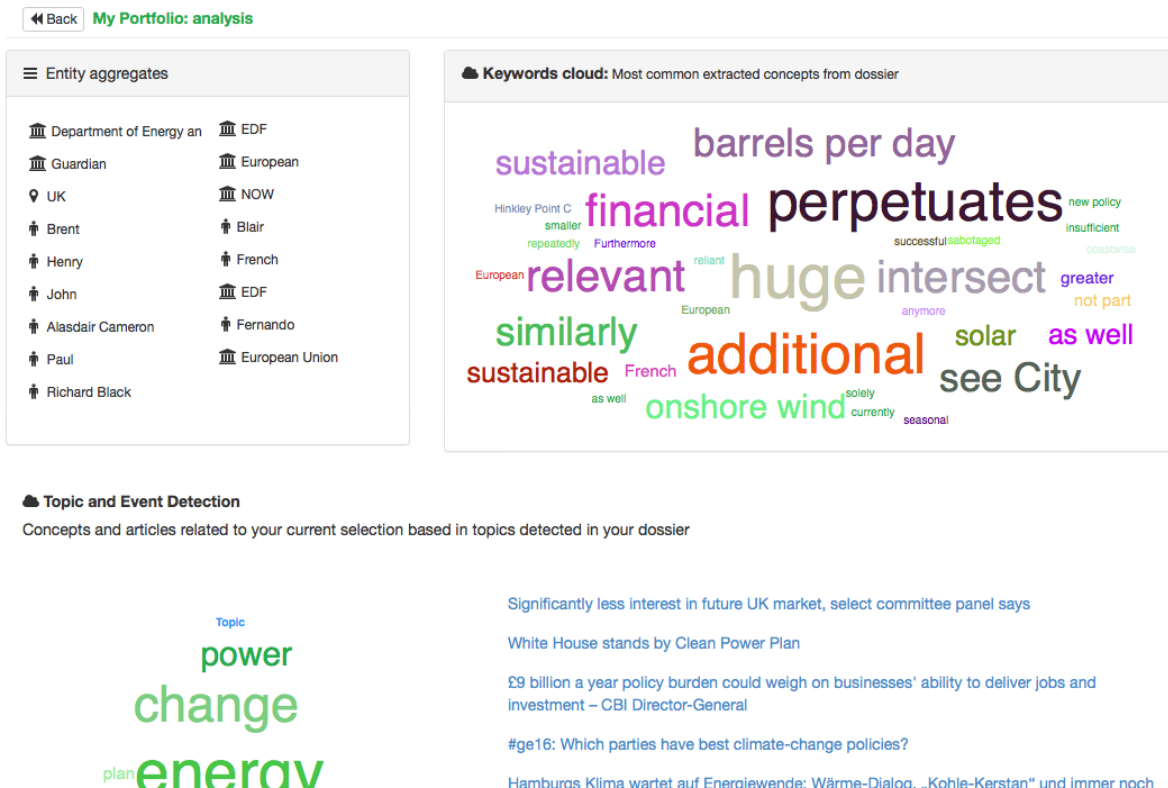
Back My Portfolio: analysis

Entity aggregates

Department of Energy an
Guardian
UK
Brent
Henry
John
Alasdair Cameron
Paul
Richard Black

EDF
European
NOW
Blair
French
EDF
Fernando
European Union

Keywords cloud: Most common extracted concepts from dossier

barrels per day
sustainable
Hinkley Point C
smaller
repeatedly
Furthermore
financial
perpetuates
new policy
insufficient
successful
sabotaged
coastwise
European
relevant
reliant
huge
intersect
greater
not part
European
anymore
similarly
solar
as well
sustainable
French
additional
see City
as well
onshore wind
solely
currently
seasonal

Topic and Event Detection
Concepts and articles related to your current selection based in topics detected in your dossier

Topic
power
change
plan
energy

Significantly less interest in future UK market, select committee panel says

White House stands by Clean Power Plan

£9 billion a year policy burden could weigh on businesses' ability to deliver jobs and investment – CBI Director-General

#ge16: Which parties have best climate-change policies?

Hamburgs Klima wartet auf Energiewende: Wärme-Dialog, „Kohle-Kerstan“ und immer noch